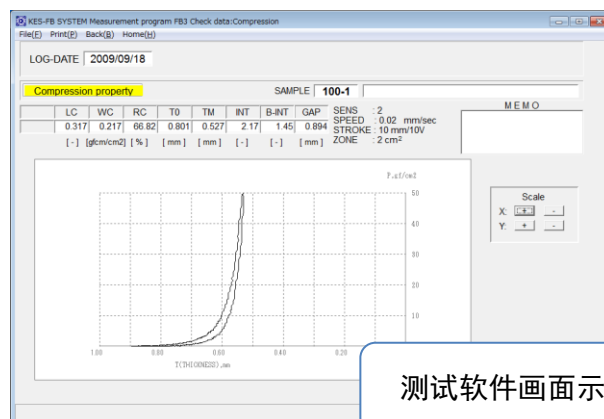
KES-FB SYSTEM Measurement program FB3 Check data:Compression
File(F) Print(P) Back(B) Home(H)

LOG-DATE 2009/09/18

Compression property

SAMPLE 100-1

| LC | WC | RC | T0 | TM | INT | B-INT | GAP |
|---|---|---|---|---|---|---|---|
| 0.317 | 0.217 | 66.82 | 0.801 | 0.527 | 2.17 | 1.45 | 0.894 |
| [-] | [gfcm/cm2] | [%] | [mm] | [mm] | [-] | [-] | [mm] |

SENS : 2
SPEED : 0.02 mm/sec
STROKE : 10 mm/10V
ZONE : 2 cm²

MEMO

P.gf/cm2
50
40
30
20
10
1.00 0.80 0.60 0.40 0.20
T(THICKNESS),mm

Scale
X: + -
Y: + -

测试软件画面示